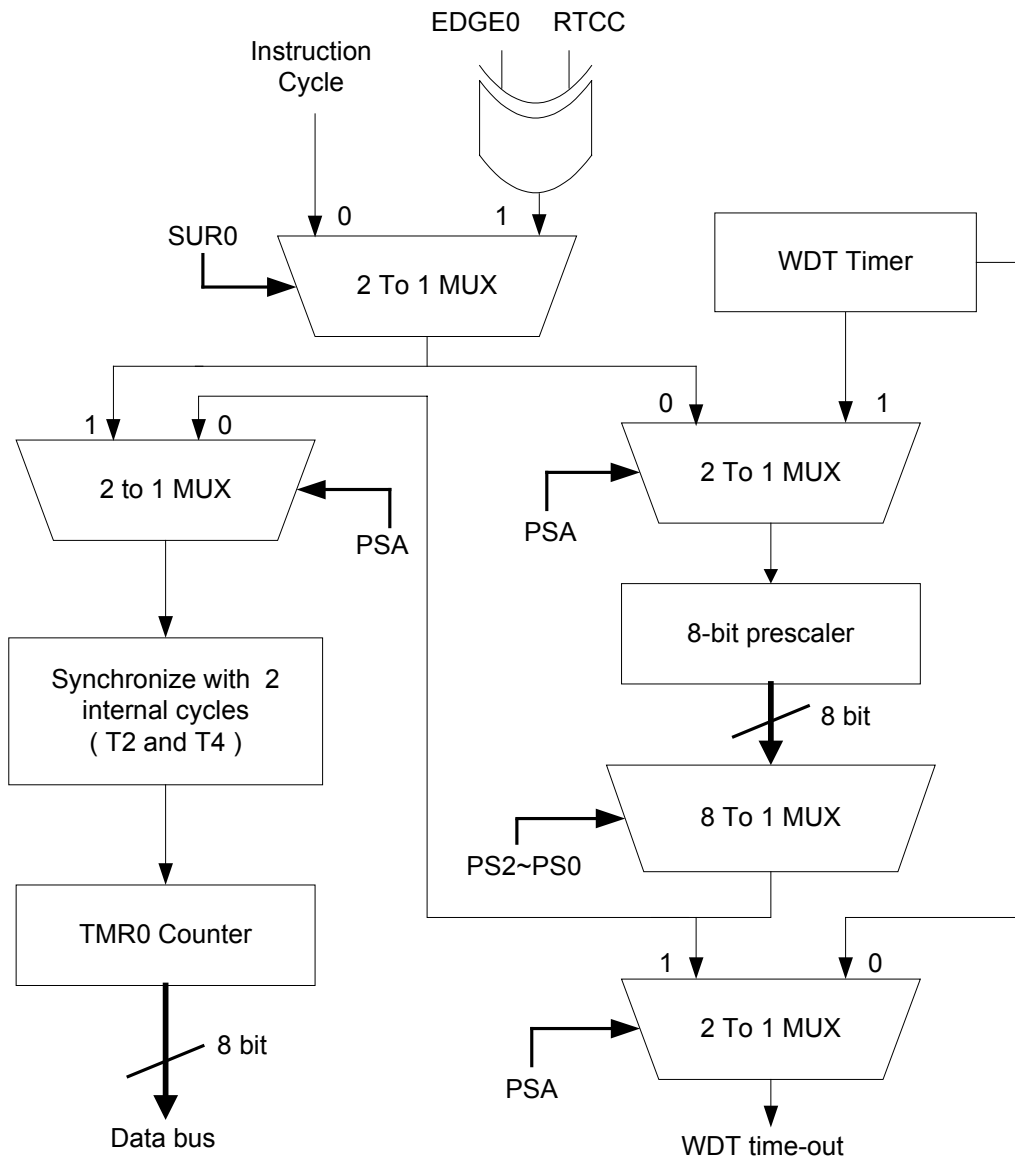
EDGE0 RTCC

Instruction Cycle

0

1

SUR0

2 To 1 MUX

WDT Timer

1

0

0

1

2 to 1 MUX

PSA

2 To 1 MUX

PSA

8-bit prescaler

Synchronize with 2 internal cycles ( T2 and T4 )

8 bit

8 To 1 MUX

PS2~PS0

TMR0 Counter

1

0

2 To 1 MUX

8 bit

PSA

Data bus

WDT time-out